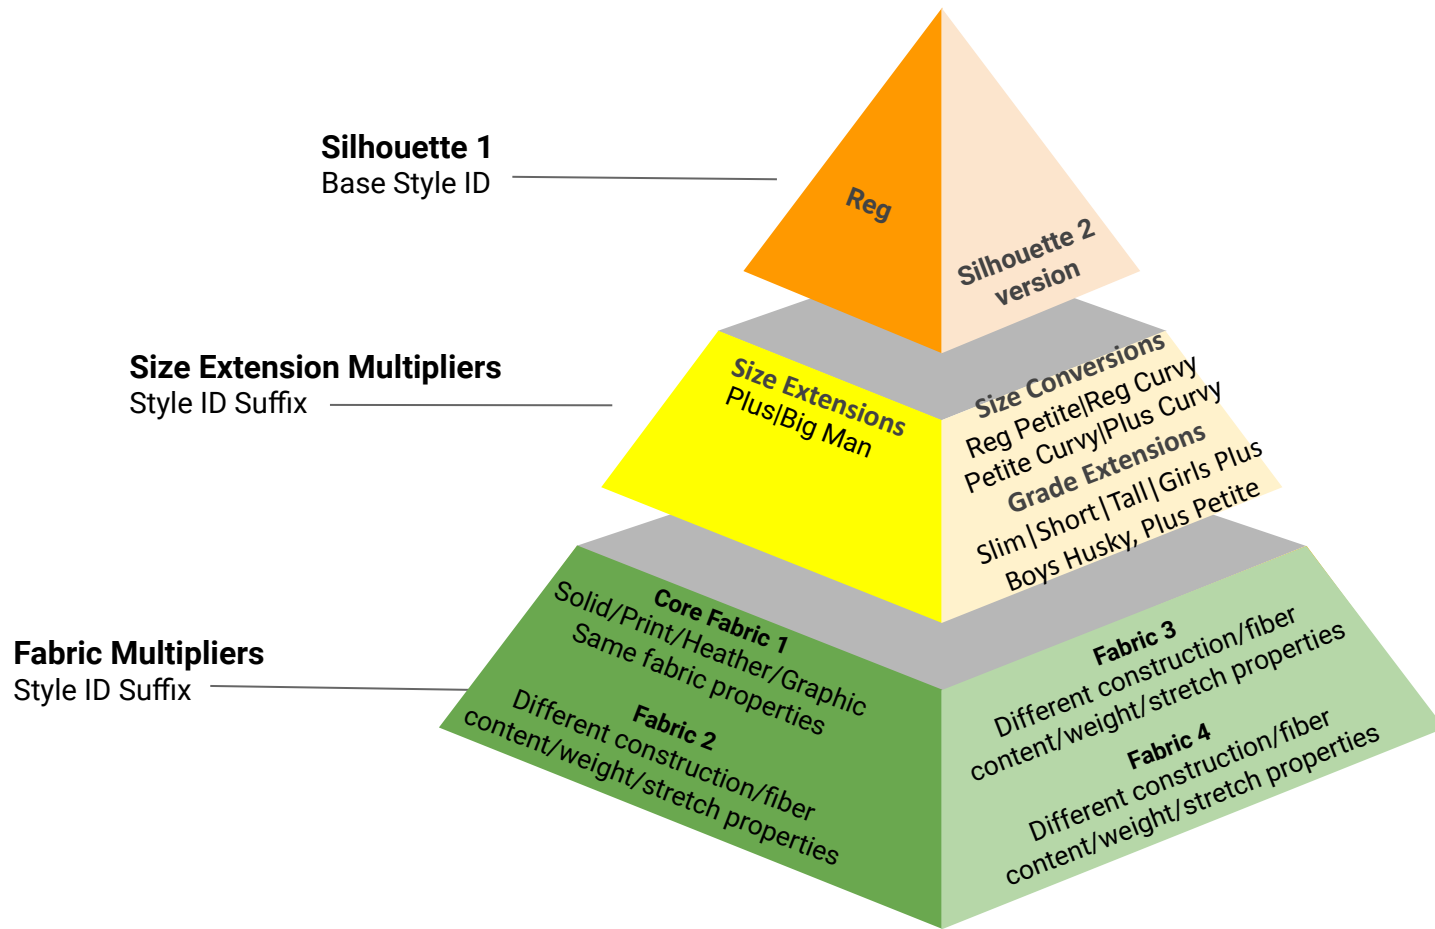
Silhouette 1
Base Style ID

Reg

Silhouette 2 version

Size Extension Multipliers
Style ID Suffix

Size Extensions
Plus|Big Man

Size Conversions
Reg Petite|Reg Curvy
Petite Curvy|Plus Curvy
Grade Extensions
Slim|Short|Tall|Girls Plus
Boys Husky, Plus Petite

Fabric Multipliers
Style ID Suffix

Core Fabric 1
Solid/Print/Heather/Graphic
Same fabric properties

Fabric 2
Different construction/fiber content/weight/stretch properties

Fabric 3
Different construction/fiber content/weight/stretch properties

Fabric 4
Different construction/fiber content/weight/stretch properties